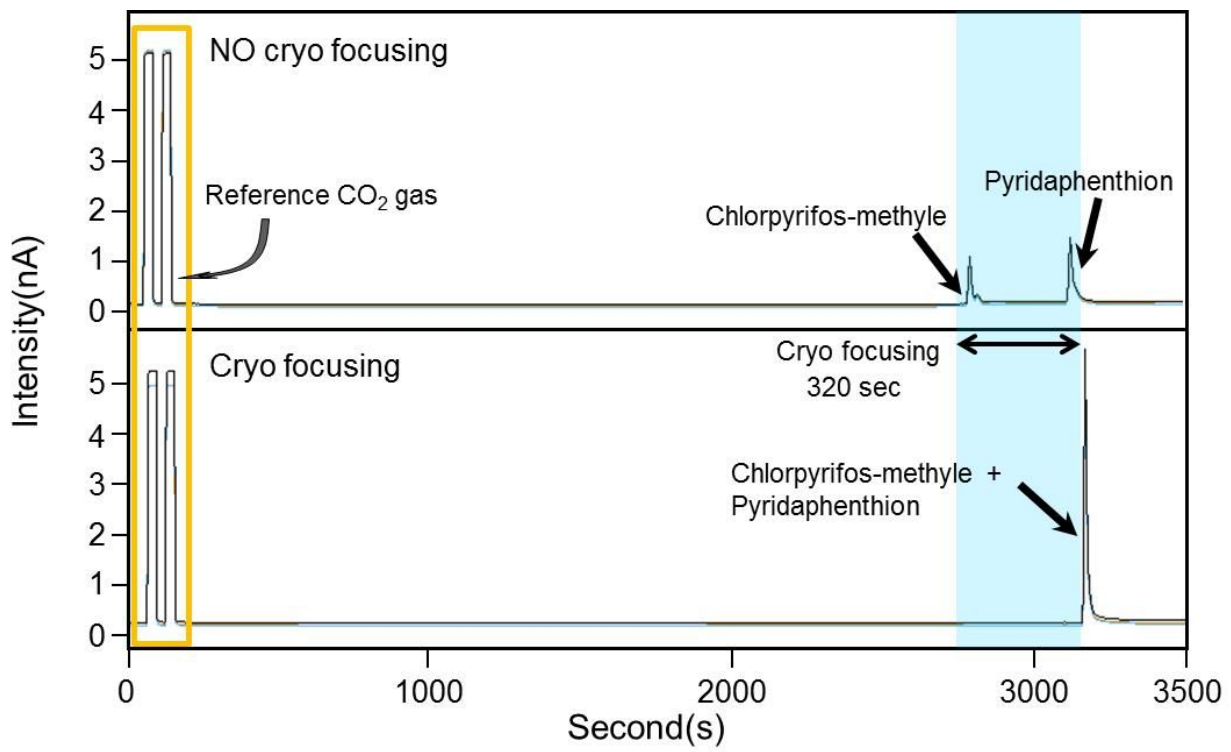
NO cryo focusing

Reference $CO_2$ gas

Chlorpyrifos-methyle

Pyridaphenthion

Cryo focusing

Cryo focusing 320 sec

Chlorpyrifos-methyle + Pyridaphenthion

Intensity(nA)

5
4
3
2
1
0
5
4
3
2
1
0

0
1000
2000
3000
3500

Second(s)